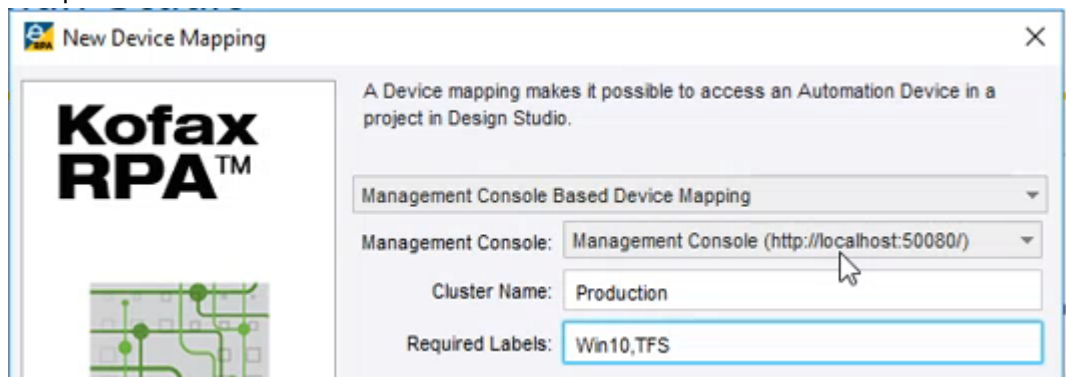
New Device Mapping

×

Kofax RPA™

A Device mapping makes it possible to access an Automation Device in a project in Design Studio.

Management Console Based Device Mapping

Management Console: Management Console (http://localhost:50080/)

Cluster Name: Production

Required Labels: Win10,TFS